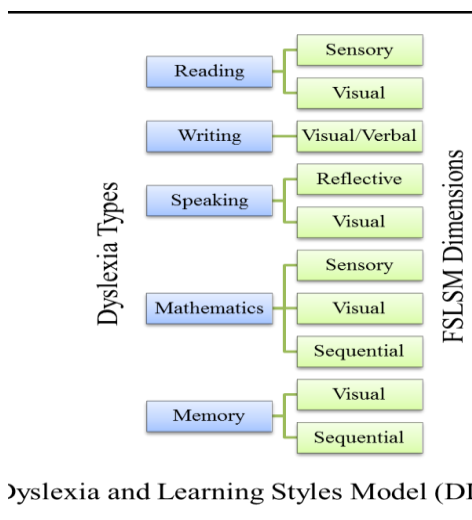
Dyslexia Types

Reading
Sensory
Visual

Writing
Visual/Verbal

Speaking
Reflective
Visual

Mathematics
Sensory
Visual
Sequential

Memory
Visual
Sequential

FSLSM Dimensions

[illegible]yslexia and Learning Styles Model (D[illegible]